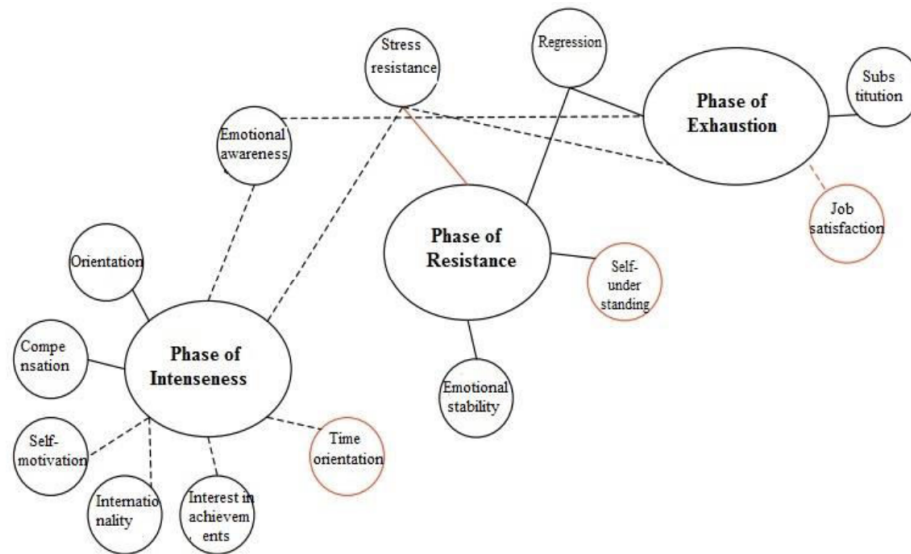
Stress resistance

Regression

Subs titution

Phase of Exhaustion

Emotional awareness

Job satisfaction

Phase of Resistance

Self-under standing

Orientation

Compe nsation

Phase of Intenseness

Emotional stability

Self-motivation

Time orientation

Internatio nality

Interest in achievem ents